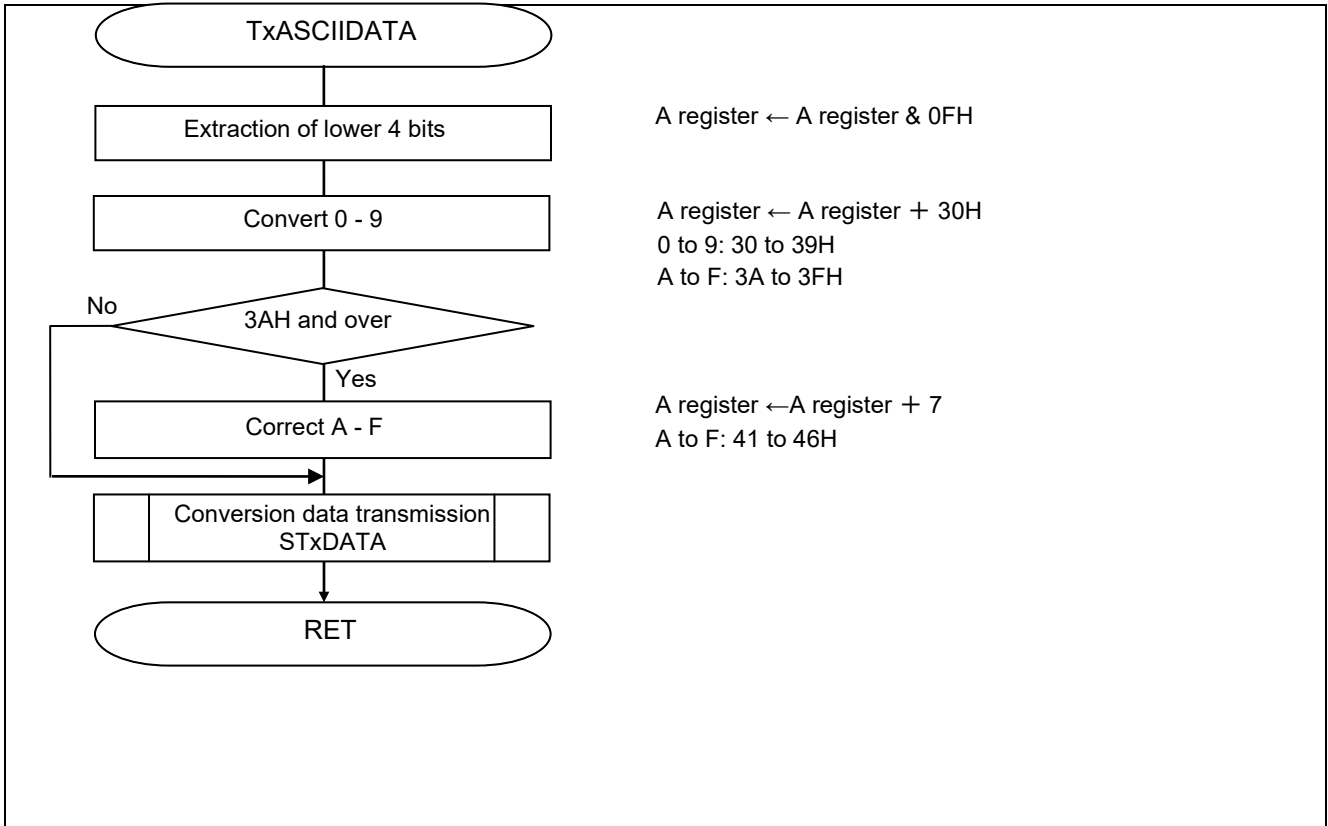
TxASCIIDATA

Extraction of lower 4 bits

A register ← A register & 0FH

Convert 0 - 9

A register ← A register ＋ 30H
0 to 9: 30 to 39H
A to F: 3A to 3FH

No

3AH and over

Yes

Correct A - F

A register ←A register ＋ 7
A to F: 41 to 46H

Conversion data transmission
STxDATA

RET